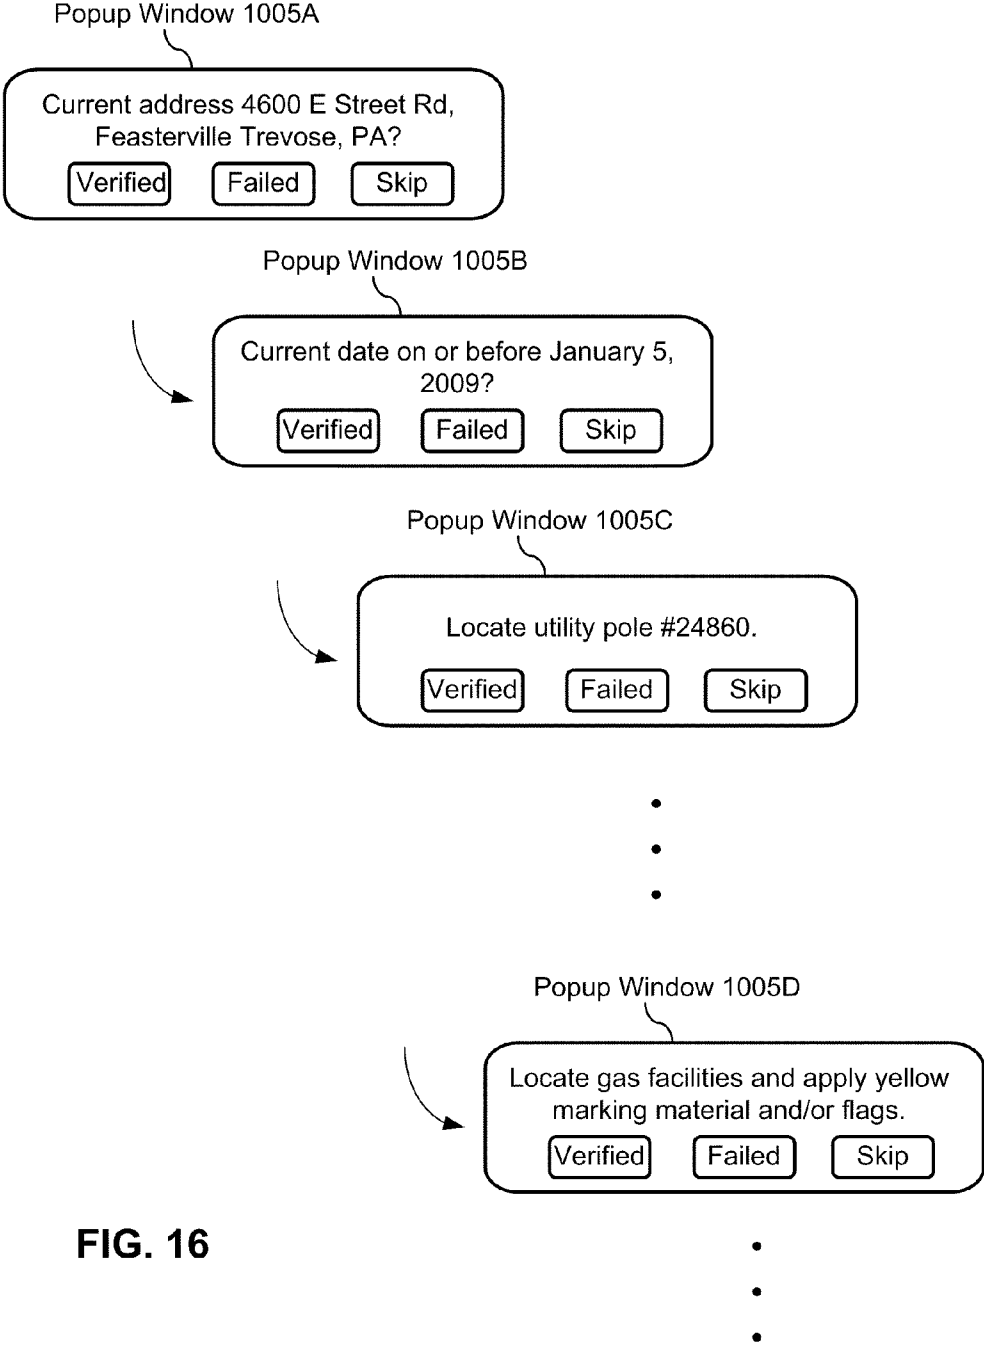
Popup Window 1005A

Current address 4600 E Street Rd, Feasterville Trevose, PA?

Verified Failed Skip

Popup Window 1005B

Current date on or before January 5, 2009?

Verified Failed Skip

Popup Window 1005C

Locate utility pole #24860.

Verified Failed Skip

Popup Window 1005D

Locate gas facilities and apply yellow marking material and/or flags.

Verified Failed Skip

FIG. 16